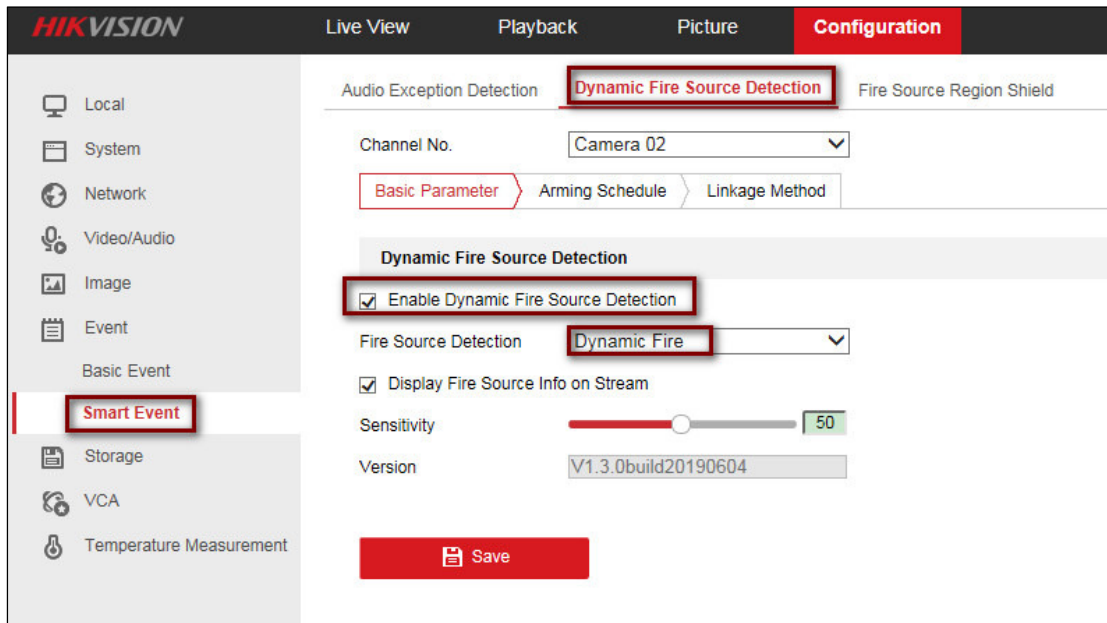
HIKVISION

Live View
Playback
Picture
Configuration

Local
System
Network
Video/Audio
Image
Event
Basic Event
Smart Event
Storage
VCA
Temperature Measurement

Audio Exception Detection
Dynamic Fire Source Detection
Fire Source Region Shield

Channel No.
Camera 02

Basic Parameter
Arming Schedule
Linkage Method

Dynamic Fire Source Detection

Enable Dynamic Fire Source Detection

Fire Source Detection
Dynamic Fire

Display Fire Source Info on Stream

Sensitivity
50

Version
V1.3.0build20190604

Save